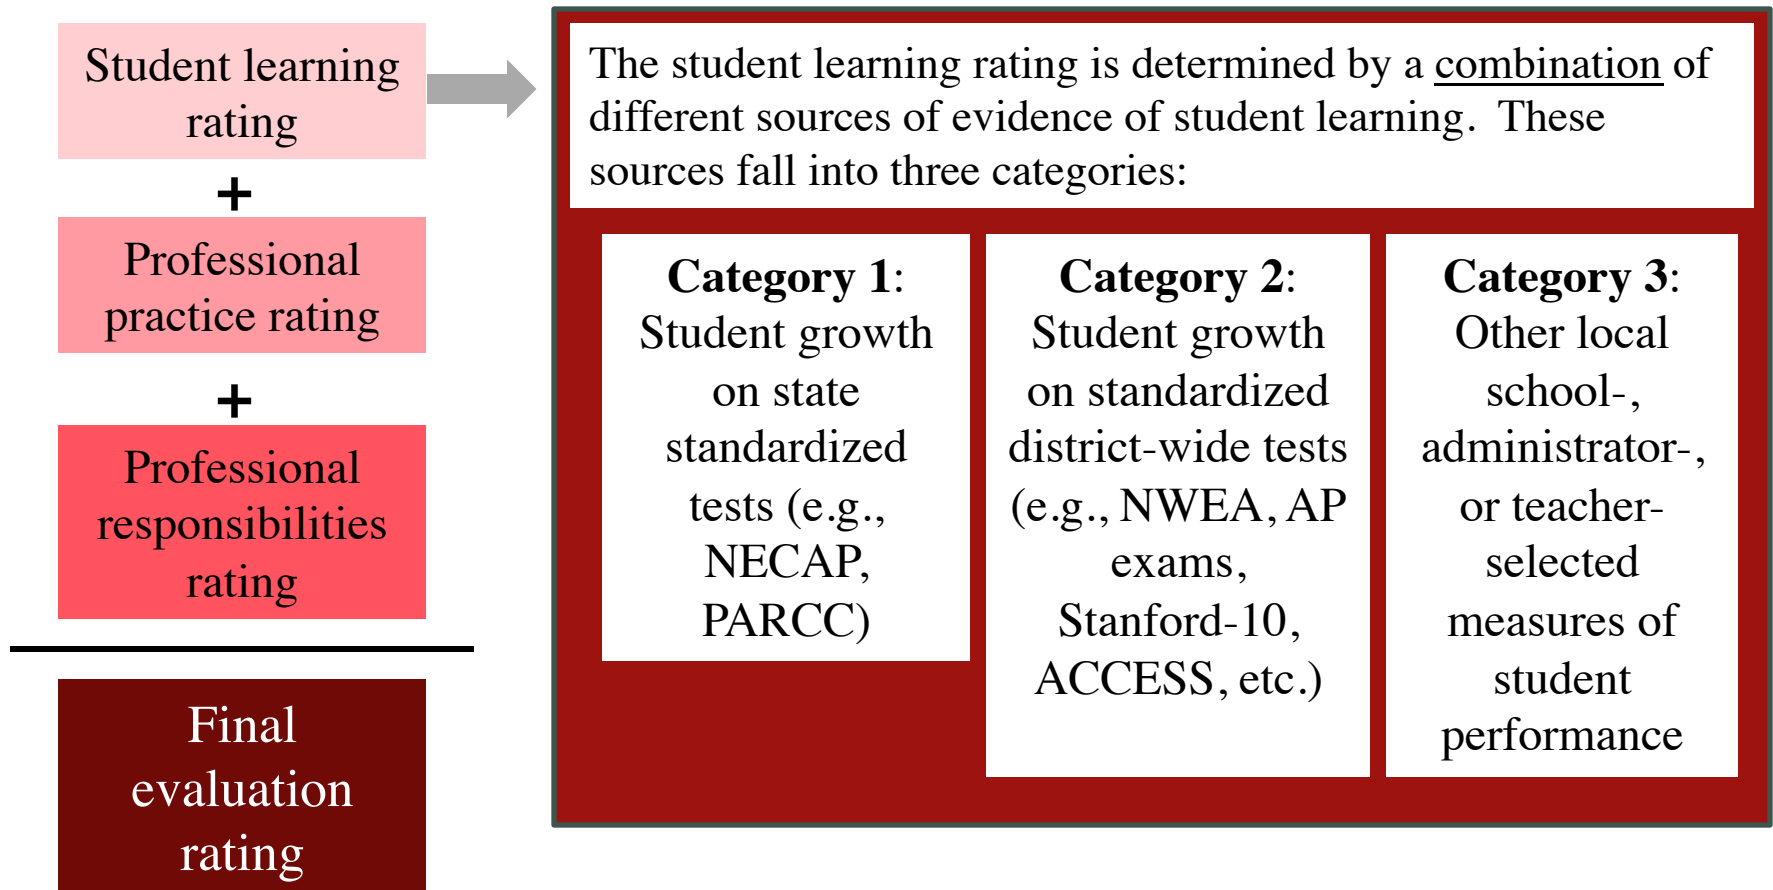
Student learning rating

+

Professional practice rating

+

Professional responsibilities rating

Final evaluation rating

The student learning rating is determined by a combination of different sources of evidence of student learning. These sources fall into three categories:

**Category 1**: Student growth on state standardized tests (e.g., NECAP, PARCC)

**Category 2**: Student growth on standardized district-wide tests (e.g., NWEA, AP exams, Stanford-10, ACCESS, etc.)

**Category 3**: Other local school-, administrator-, or teacher-selected measures of student performance